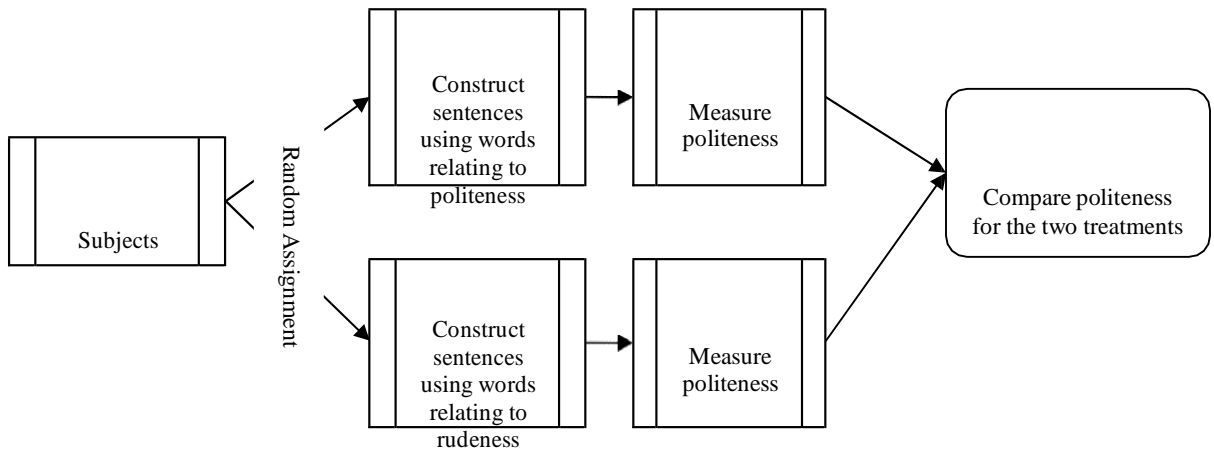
Subjects

Random Assignment

Construct sentences using words relating to politeness

Measure politeness

Construct sentences using words relating to rudeness

Measure politeness

Compare politeness for the two treatments